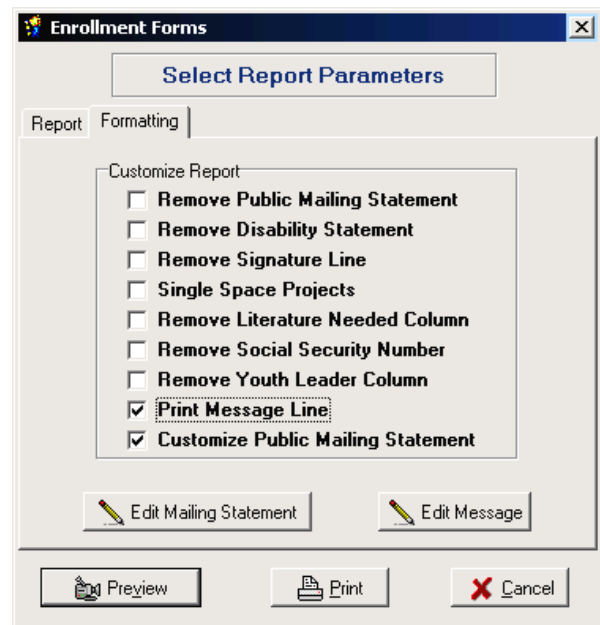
Enrollment Forms

Select Report Parameters

Report | Formatting

Customize Report
- [ ] Remove Public Mailing Statement
- [ ] Remove Disability Statement
- [ ] Remove Signature Line
- [ ] Single Space Projects
- [ ] Remove Literature Needed Column
- [ ] Remove Social Security Number
- [ ] Remove Youth Leader Column
- [x] Print Message Line
- [x] Customize Public Mailing Statement

Edit Mailing Statement | Edit Message

Preview | Print | Cancel